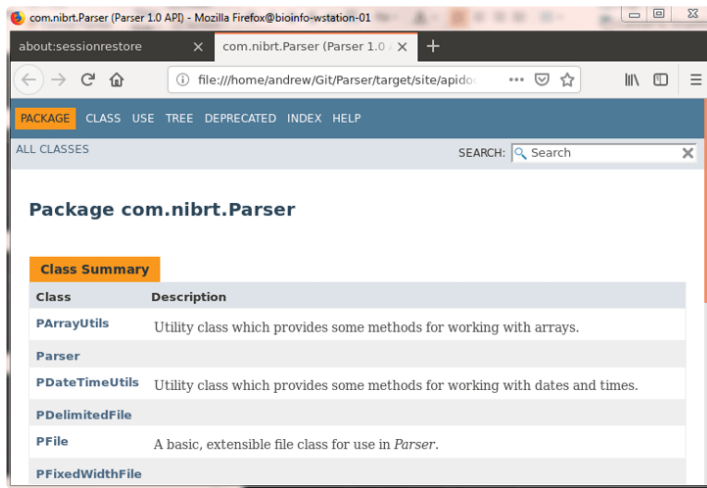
com.nibrt.Parser (Parser 1.0 API) - Mozilla Firefox@bioinfo-wstation-01

about:sessionrestore ×

com.nibrt.Parser (Parser 1.0 ×

+

file:///home/andrew/Git/Parser/target/site/apido

PACKAGE CLASS USE TREE DEPRECATED INDEX HELP

ALL CLASSES

SEARCH: Search

Package com.nibrt.Parser

Class Summary

| Class | Description |
|---|---|
| PArrayUtils | Utility class which provides some methods for working with arrays. |
| Parser | |
| PDateTimeUtils | Utility class which provides some methods for working with dates and times. |
| PDelimitedFile | |
| PFile | A basic, extensible file class for use in *Parser*. |
| PFixedWidthFile | |